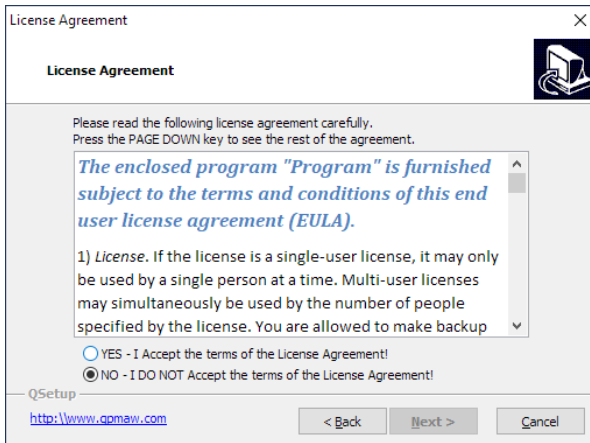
License Agreement

License Agreement

Please read the following license agreement carefully.
Press the PAGE DOWN key to see the rest of the agreement.

The enclosed program "Program" is furnished subject to the terms and conditions of this end user license agreement (EULA).

1) License. If the license is a single-user license, it may only be used by a single person at a time. Multi-user licenses may simultaneously be used by the number of people specified by the license. You are allowed to make backup

YES - I Accept the terms of the License Agreement!
NO - I DO NOT Accept the terms of the License Agreement!

QSetup

http:\\www.qpmaw.com

< Back
Next >
Cancel